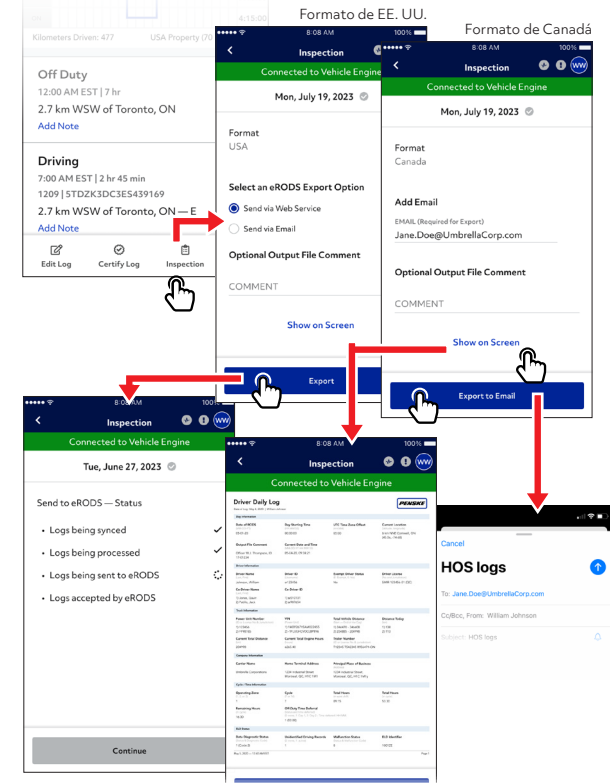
Formato de EE. UU.

Formato de Canadá

Kilometers Driven: 477

USA Property 70

Off Duty
12:00 AM EST | 7 hr
2.7 km WSW of Toronto, ON
Add Note

Driving
7:00 AM EST | 2 hr 45 min
1209 | 5TDZK3DC3ES439169
2.7 km WSW of Toronto, ON — E
Add Note

Edit Log
Certify Log
Inspection

8:08 AM
100%
Inspection
WW
Connected to Vehicle Engine
Mon, July 19, 2023
Format
USA
Select an eRODS Export Option
Send via Web Service
Send via Email
Optional Output File Comment
COMMENT
Show on Screen
Export

8:08 AM
100%
Inspection
WW
Connected to Vehicle Engine
Mon, July 19, 2023
Format
Canada
Add Email
EMAIL (Required for Export)
Jane.Doe@UmbrellaCorp.com
Optional Output File Comment
COMMENT
Show on Screen
Export to Email

8:08 AM
100%
Inspection
WW
Connected to Vehicle Engine
Tue, June 27, 2023
Send to eRODS — Status
• Logs being synced
• Logs being processed
• Logs being sent to eRODS
• Logs accepted by eRODS
Continue

8:08 AM
100%
Inspection
WW
Connected to Vehicle Engine
Driver Daily Log
PENSKE
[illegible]

Cancel
HOS logs
To: Jane.Doe@UmbrellaCorp.com
Cc/Bcc, From: William Johnson
Subject: HOS logs